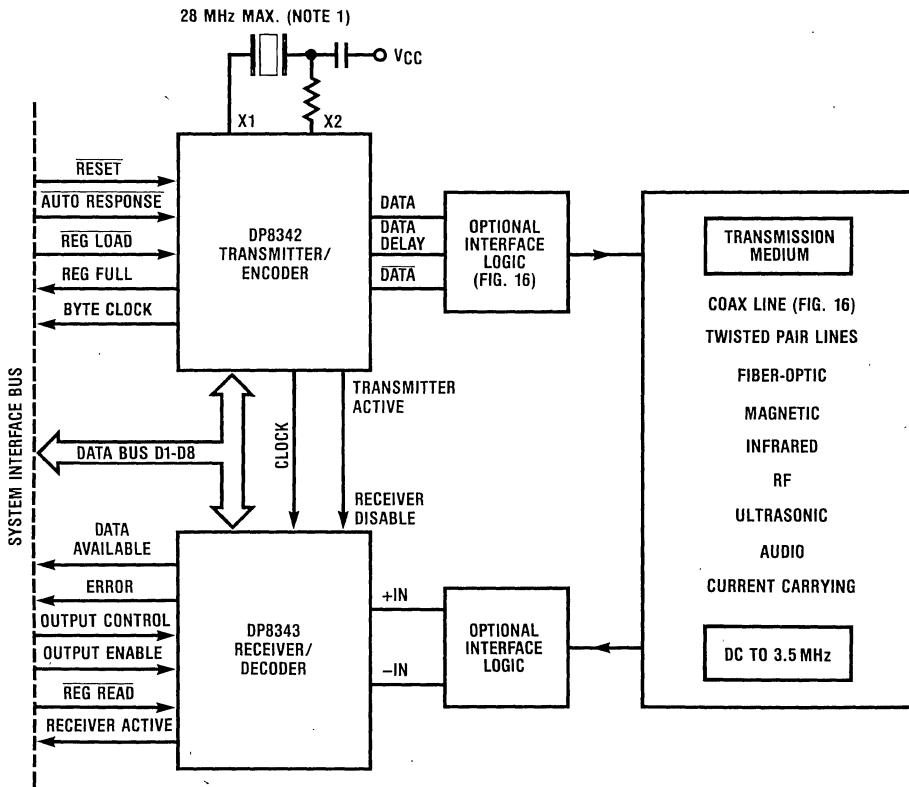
28 MHz MAX. (NOTE 1)

$V_{CC}$

X1

X2

SYSTEM INTERFACE BUS

$\overline{\text{RESET}}$

$\overline{\text{AUTO RESPONSE}}$

$\overline{\text{REG LOAD}}$

REG FULL

BYTE CLOCK

DP8342 TRANSMITTER/ ENCODER

DATA

DATA DELAY

$\overline{\text{DATA}}$

OPTIONAL INTERFACE LOGIC (FIG. 16)

TRANSMISSION MEDIUM

COAX LINE (FIG. 16)

TWISTED PAIR LINES

FIBER-OPTIC

MAGNETIC

INFRARED

RF

ULTRASONIC

AUDIO

CURRENT CARRYING

DC TO 3.5 MHz

TRANSMITTER ACTIVE

CLOCK

DATA BUS D1-D8

RECEIVER DISABLE

DATA AVAILABLE

ERROR

OUTPUT CONTROL

OUTPUT ENABLE

$\overline{\text{REG READ}}$

RECEIVER ACTIVE

DP8343 RECEIVER/ DECODER

+IN

−IN

OPTIONAL INTERFACE LOGIC